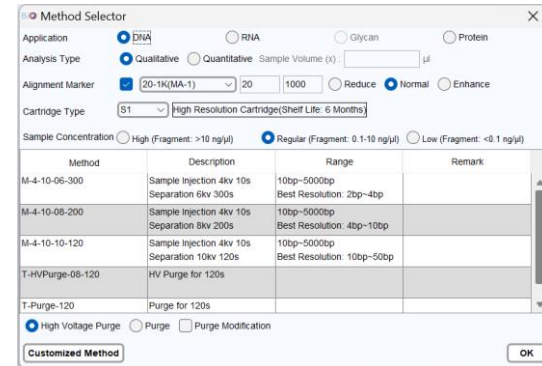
Method Selector

Application DNA RNA Glycan Protein

Analysis Type Qualitative Quantitative Sample Volume (x) : µl

Alignment Marker 20-1K(MA-1) 20 1000 Reduce Normal Enhance

Cartridge Type S1 High Resolution Cartridge(Shelf Life: 6 Months)

Sample Concentration High (Fragment: >10 ng/µl) Regular (Fragment: 0.1-10 ng/µl) Low (Fragment: <0.1 ng/µl)

| Method | Description | Range | Remark |
|---|---|---|---|
| M-4-10-06-300 | Sample Injection 4kv 10s Separation 6kv 300s | 10bp~5000bp Best Resolution: 2bp~4bp | |
| M-4-10-08-200 | Sample Injection 4kv 10s Separation 8kv 200s | 10bp~5000bp Best Resolution: 4bp~10bp | |
| M-4-10-10-120 | Sample Injection 4kv 10s Separation 10kv 120s | 10bp~5000bp Best Resolution: 10bp~50bp | |
| T-HVPurge-08-120 | HV Purge for 120s | | |
| T-Purge-120 | Purge for 120s | | |

High Voltage Purge Purge Purge Modification

Customized Method

OK